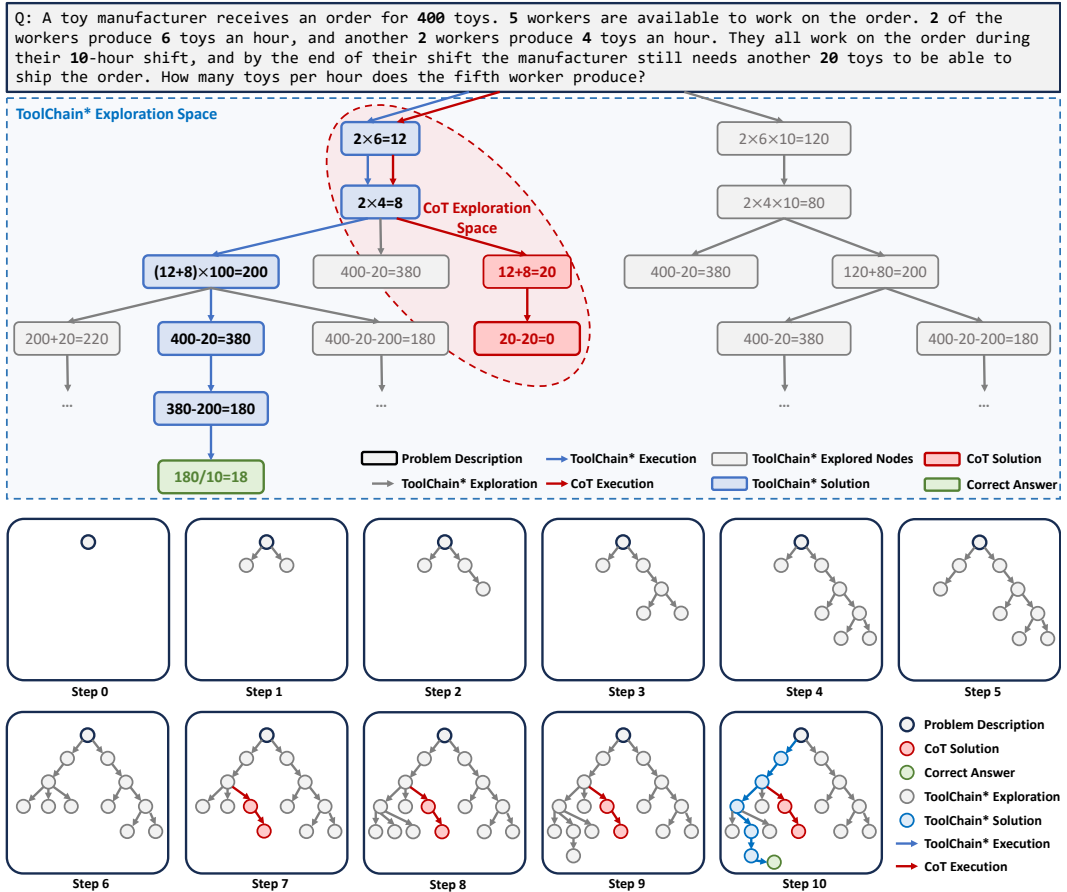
Q: A toy manufacturer receives an order for 400 toys. 5 workers are available to work on the order. 2 of the workers produce 6 toys an hour, and another 2 workers produce 4 toys an hour. They all work on the order during their 10-hour shift, and by the end of their shift the manufacturer still needs another 20 toys to be able to ship the order. How many toys per hour does the fifth worker produce?

ToolChain* Exploration Space

$2\times6=12$

$2\times4=8$

CoT Exploration Space

$(12+8)\times100=200$

400-20=380

12+8=20

200+20=220

400-20=380

400-20-200=180

20-20=0

...

380-200=180

...

180/10=18

$2\times6\times10=120$

$2\times4\times10=80$

400-20=380

120+80=200

400-20=380

400-20-200=180

...

...

Problem Description
ToolChain* Execution
ToolChain* Explored Nodes
CoT Solution
ToolChain* Exploration
CoT Execution
ToolChain* Solution
Correct Answer

Step 0
Step 1
Step 2
Step 3
Step 4
Step 5

Step 6
Step 7
Step 8
Step 9
Step 10

Problem Description
CoT Solution
Correct Answer
ToolChain* Exploration
ToolChain* Solution
ToolChain* Execution
CoT Execution